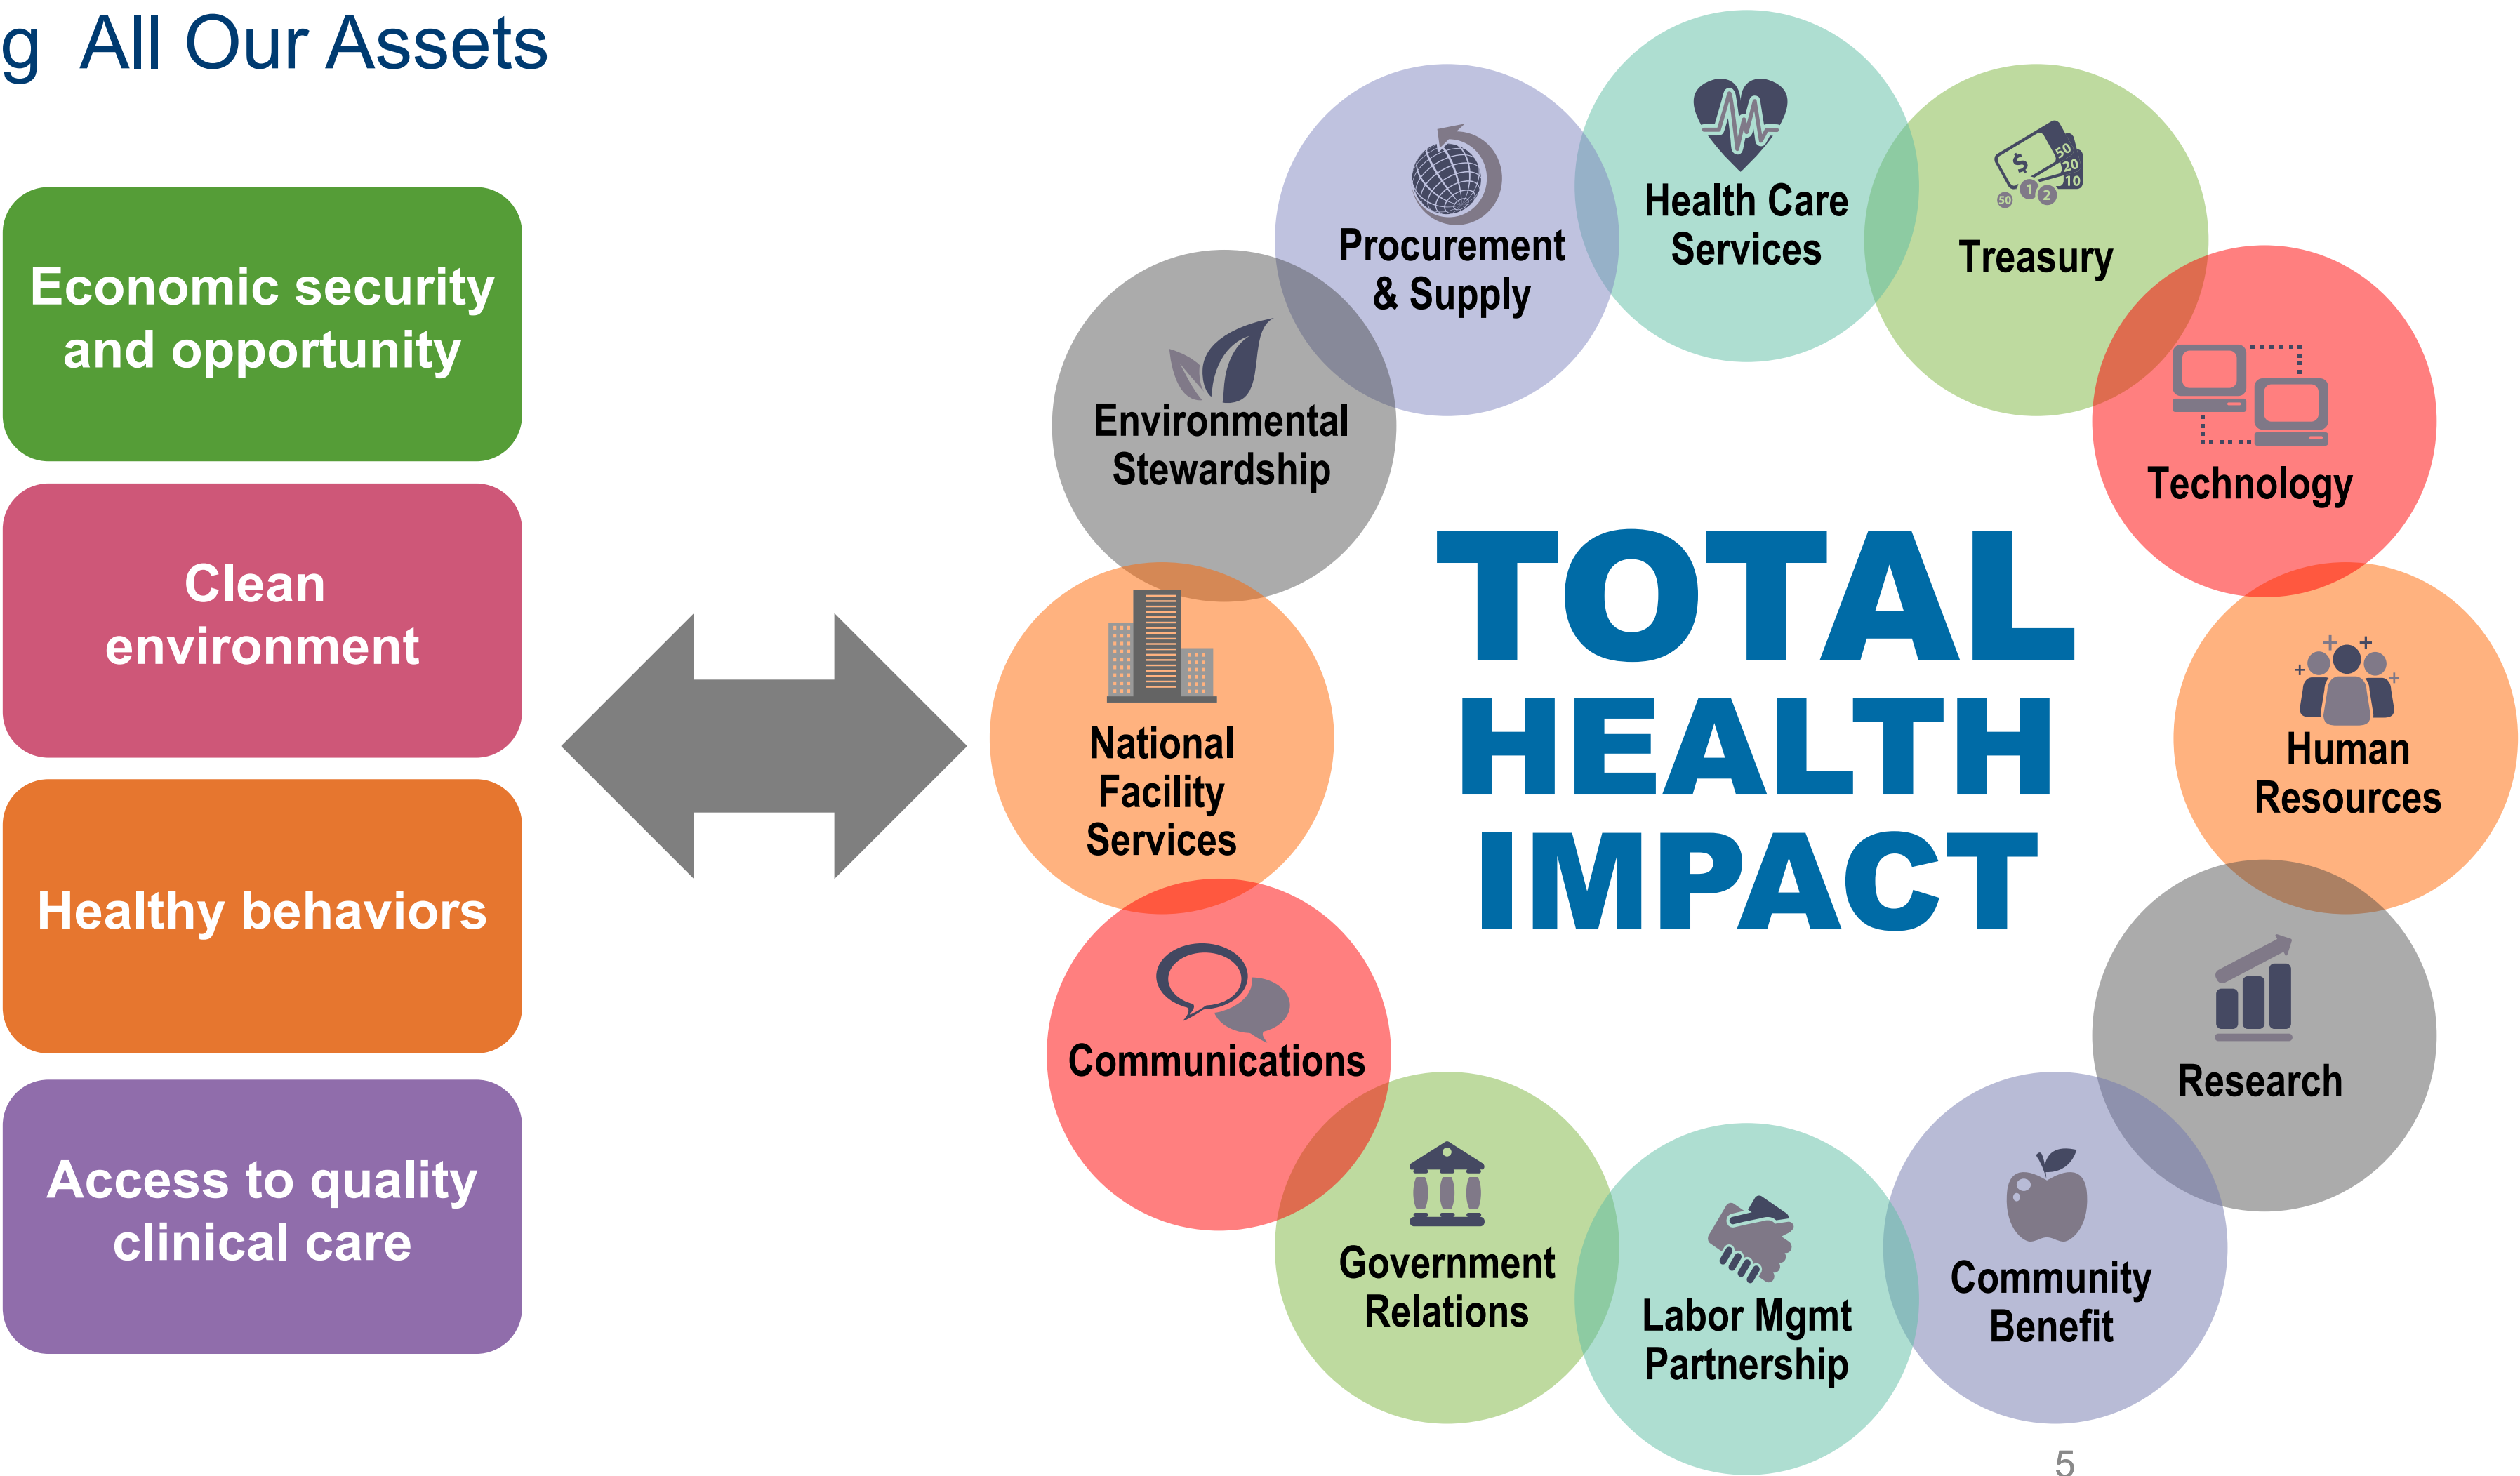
g All Our Assets

Economic security and opportunity

Clean environment

Healthy behaviors

Access to quality clinical care

Procurement & Supply

Health Care Services

Treasury

Environmental Stewardship

Technology

TOTAL HEALTH IMPACT

National Facility Services

Human Resources

Communications

Research

Government Relations

Labor Mgmt Partnership

Community Benefit

$ 50 20 10 50 1 2

5